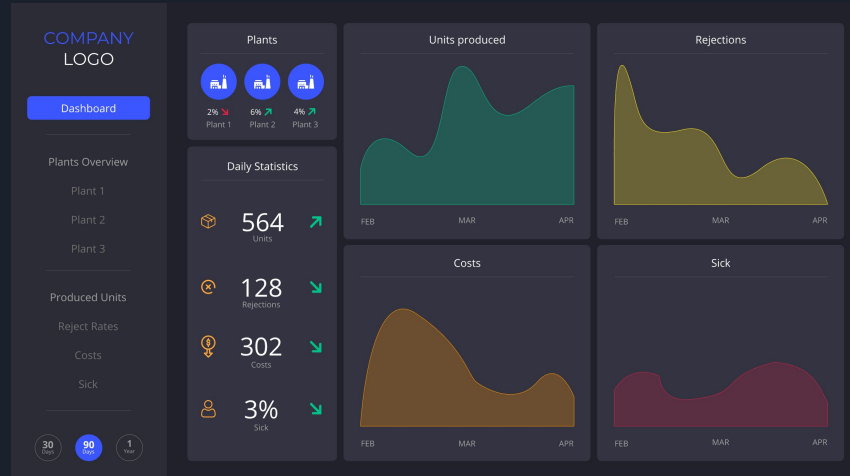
COMPANY
LOGO

Dashboard

Plants Overview

Plant 1

Plant 2

Plant 3

Produced Units

Reject Rates

Costs

Sick

30 Days

90 Days

1 Year

Plants

2% Plant 1

6% Plant 2

4% Plant 3

Daily Statistics

564 Units

128 Rejections

302 Costs

3% Sick

Units produced

FEB MAR APR

Rejections

FEB MAR APR

Costs

FEB MAR APR

Sick

FEB MAR APR